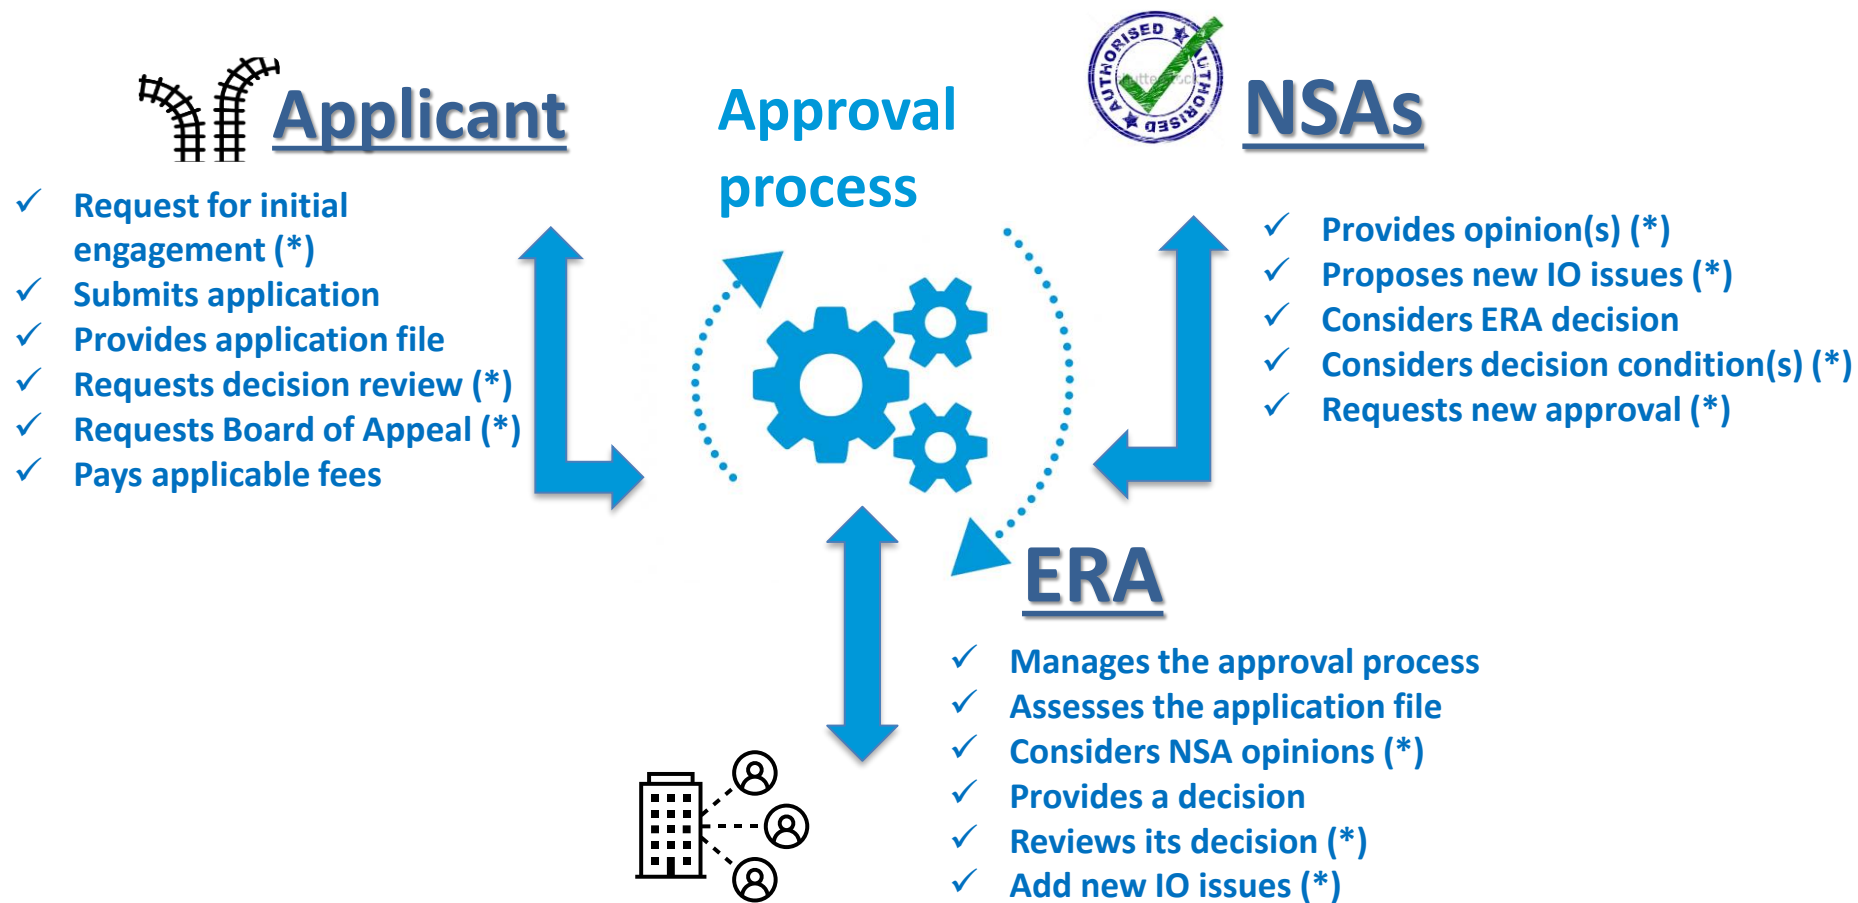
Applicant

Approval process

AUTHORISED AUTHORISED

NSAs

✓ Request for initial engagement (*)
✓ Submits application
✓ Provides application file
✓ Requests decision review (*)
✓ Requests Board of Appeal (*)
✓ Pays applicable fees

✓ Provides opinion(s) (*)
✓ Proposes new IO issues (*)
✓ Considers ERA decision
✓ Considers decision condition(s) (*)
✓ Requests new approval (*)

ERA

✓ Manages the approval process
✓ Assesses the application file
✓ Considers NSA opinions (*)
✓ Provides a decision
✓ Reviews its decision (*)
✓ Add new IO issues (*)